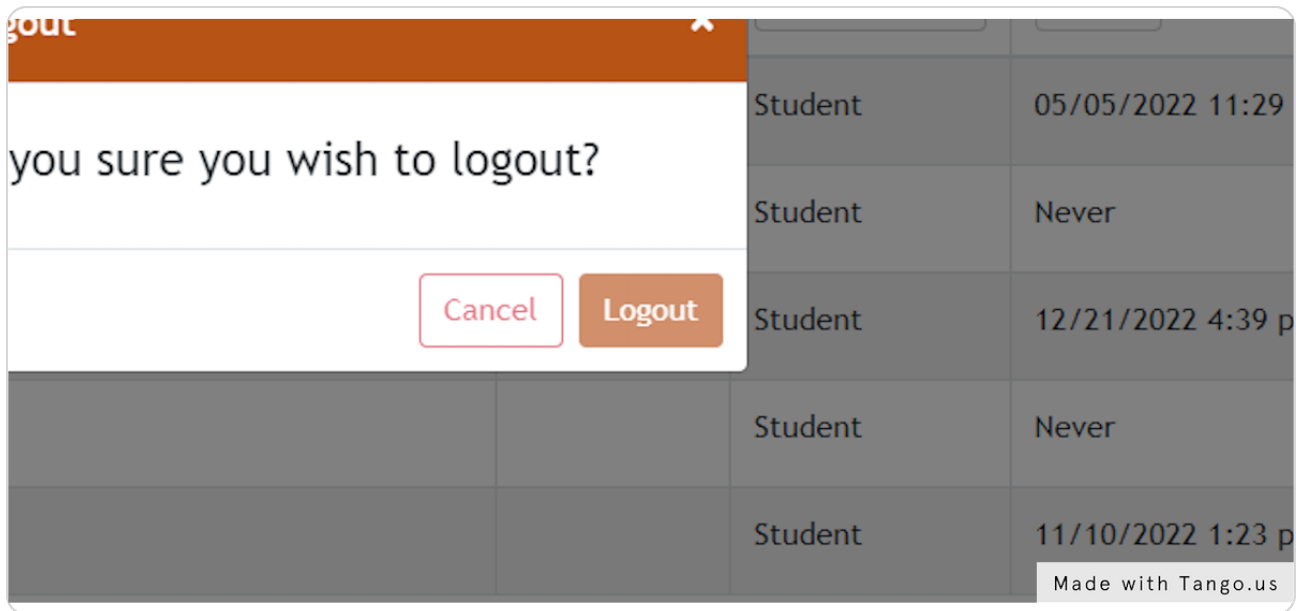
gout

×

you sure you wish to logout?

Cancel

Logout

| Student | 05/05/2022 11:29 |
|---|---|
| Student | Never |
| Student | 12/21/2022 4:39 p |
| Student | Never |
| Student | 11/10/2022 1:23 p |

Made with Tango.us